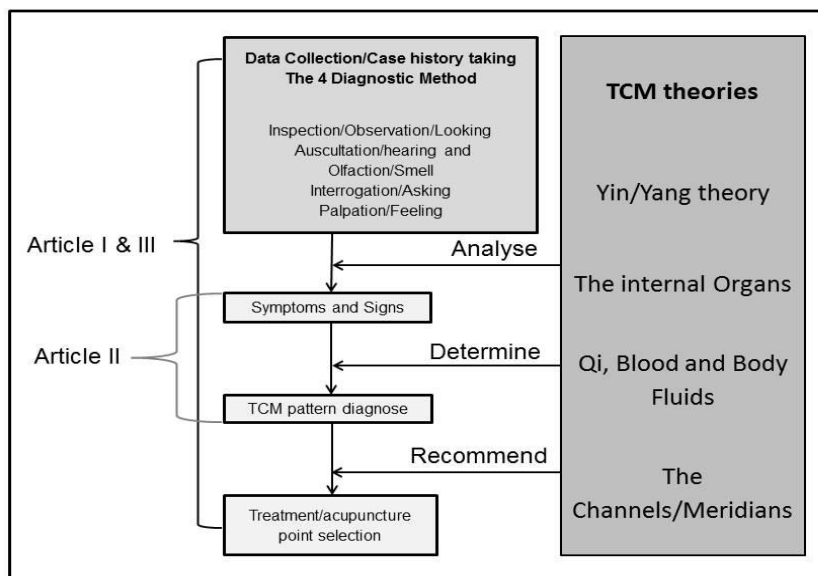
Data Collection/Case history taking
The 4 Diagnostic Method

Inspection/Observation/Looking
Auscultation/hearing and Olfaction/Smell
Interrogation/Asking
Palpation/Feeling

Article I & III

Analyse

Symptoms and Signs

Article II

Determine

TCM pattern diagnose

Recommend

Treatment/acupuncture point selection

TCM theories

Yin/Yang theory

The internal Organs

Qi, Blood and Body Fluids

The Channels/Meridians